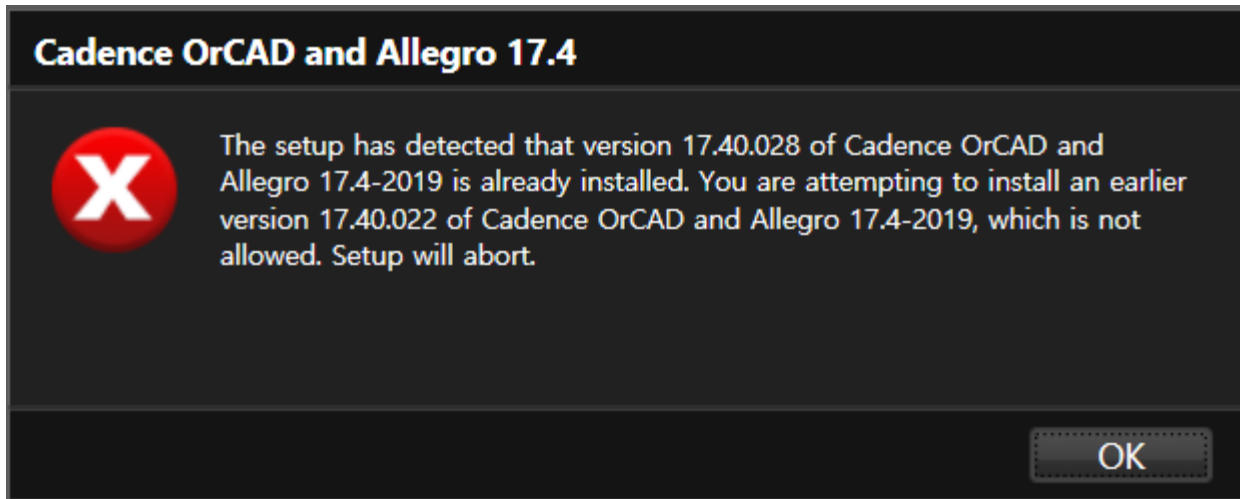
Cadence OrCAD and Allegro 17.4

The setup has detected that version 17.40.028 of Cadence OrCAD and Allegro 17.4-2019 is already installed. You are attempting to install an earlier version 17.40.022 of Cadence OrCAD and Allegro 17.4-2019, which is not allowed. Setup will abort.

OK